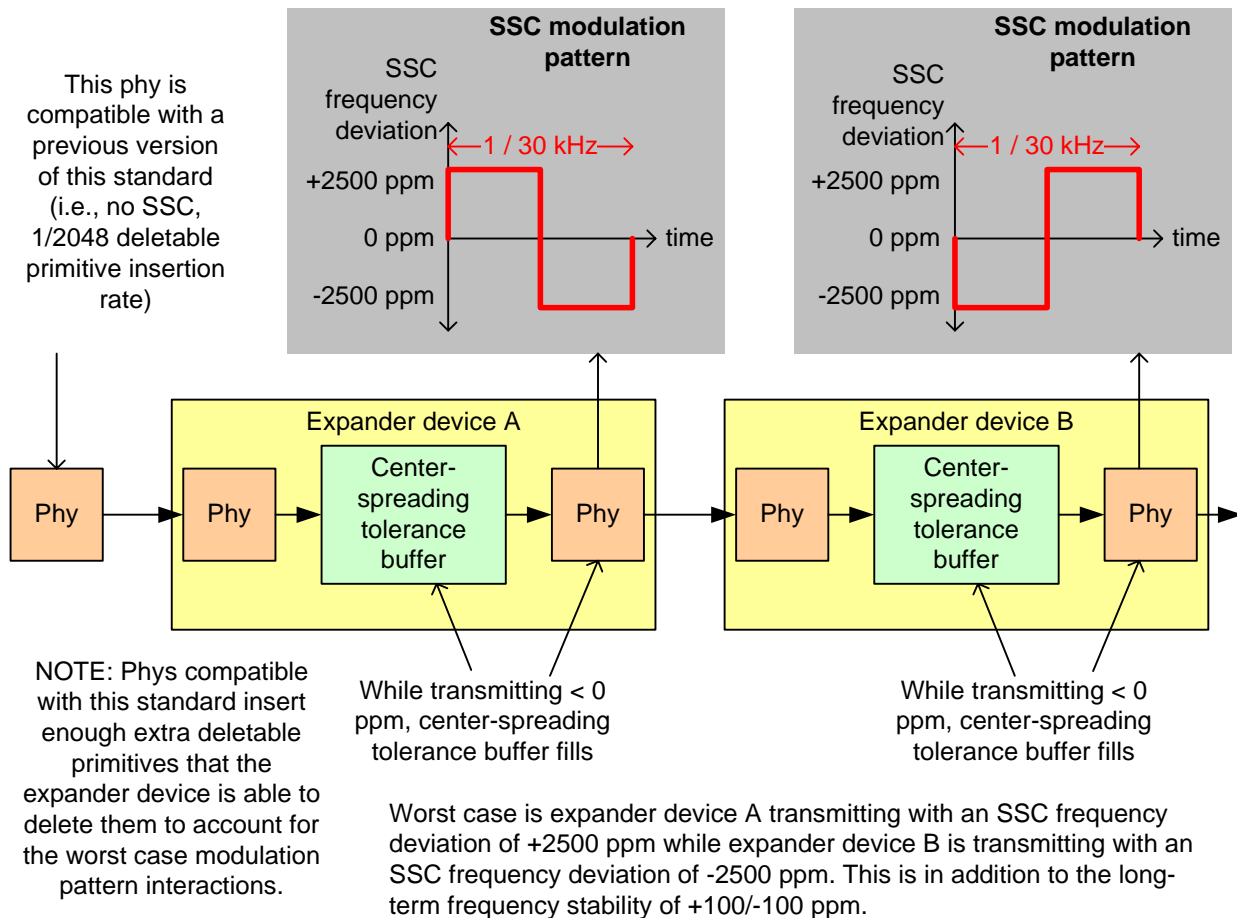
This phy is compatible with a previous version of this standard (i.e., no SSC, 1/2048 deletable primitive insertion rate)

SSC modulation pattern

SSC frequency deviation

1 / 30 kHz

+2500 ppm

0 ppm

-2500 ppm

time

SSC modulation pattern

SSC frequency deviation

1 / 30 kHz

+2500 ppm

0 ppm

-2500 ppm

time

Phy

Expander device A

Phy

Center-spreading tolerance buffer

Phy

Expander device B

Phy

Center-spreading tolerance buffer

Phy

NOTE: Phys compatible with this standard insert enough extra deletable primitives that the expander device is able to delete them to account for the worst case modulation pattern interactions.

While transmitting < 0 ppm, center-spreading tolerance buffer fills

While transmitting < 0 ppm, center-spreading tolerance buffer fills

Worst case is expander device A transmitting with an SSC frequency deviation of +2500 ppm while expander device B is transmitting with an SSC frequency deviation of -2500 ppm. This is in addition to the long-term frequency stability of +100/-100 ppm.